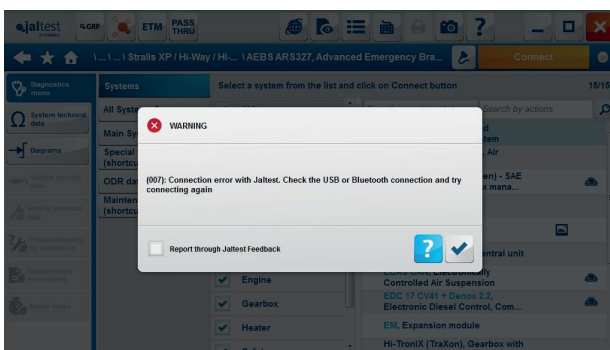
jaltest Q.GRP ETM PASS THRU

\... \... \ Stralis XP / Hi-Way / Hi-... \ AEBS ARS327, Advanced Emergency Bra...

Connect

15/15

Diagnostics menu

System technical data

Diagrams

Systems

All Syst

Main Sy

Special (shortcu

ODR da

Mainten (shortcu

Select a system from the list and click on Connect button

Search by actions

d
tem
, Air

n) - SAE
x mana...

WARNING

(007): Connection error with Jaltest. Check the USB or Bluetooth connection and try connecting again

Report through Jaltest Feedback

entral unit

Controlled Air Suspension

EDC 17 CV41 + Denox 2.2, Electronic Diesel Control, Com...

EM, Expansion module

Hi-TroniX (TraXon), Gearbox with

Engine

Gearbox

Heater